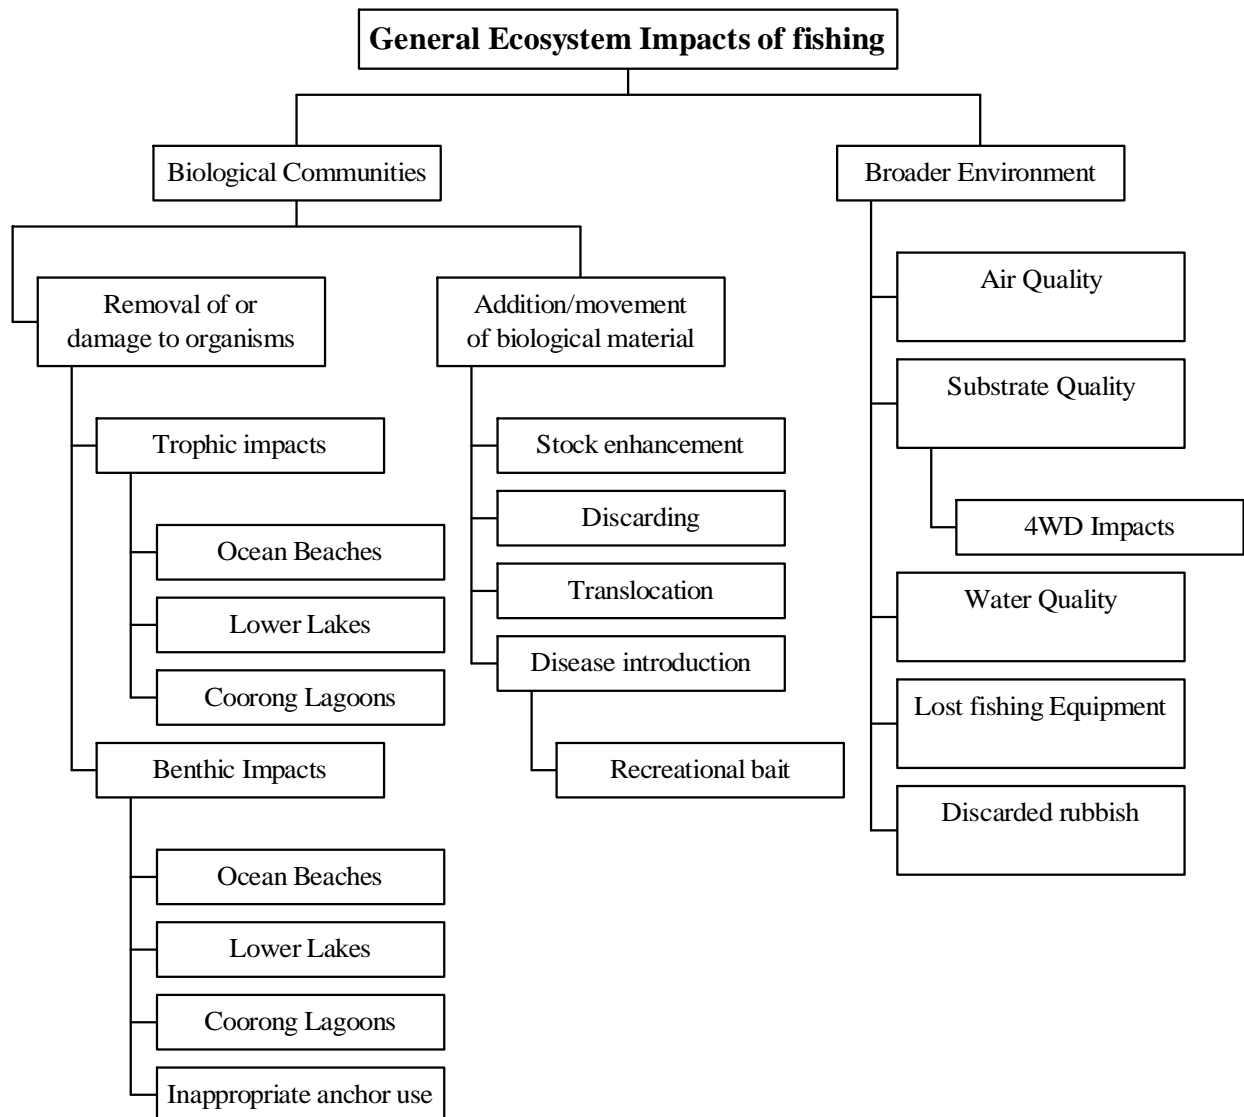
General Ecosystem Impacts of fishing

Biological Communities

Removal of or damage to organisms

Trophic impacts

Ocean Beaches

Lower Lakes

Coorong Lagoons

Benthic Impacts

Ocean Beaches

Lower Lakes

Coorong Lagoons

Inappropriate anchor use

Addition/movement of biological material

Stock enhancement

Discarding

Translocation

Disease introduction

Recreational bait

Broader Environment

Air Quality

Substrate Quality

4WD Impacts

Water Quality

Lost fishing Equipment

Discarded rubbish